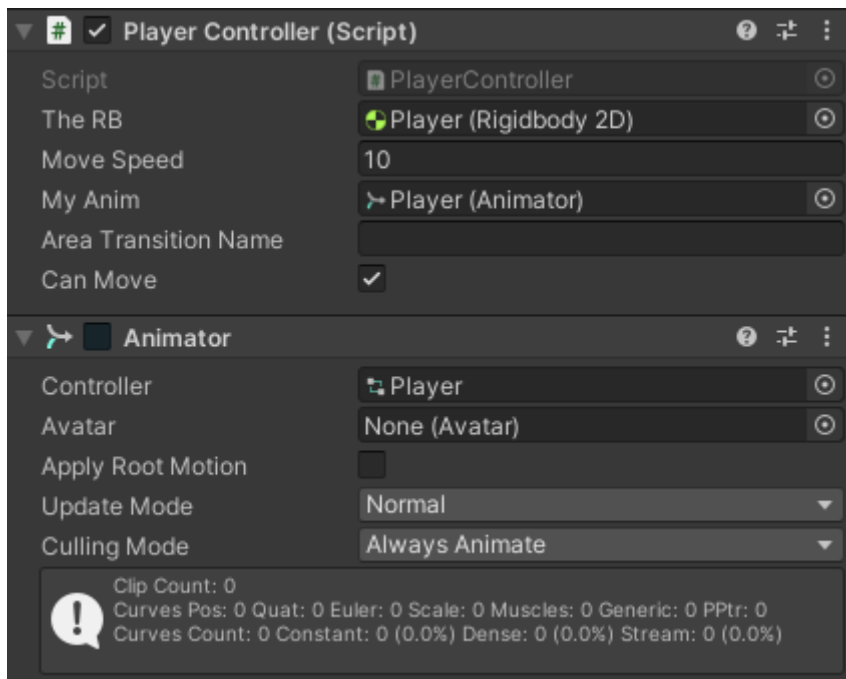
Player Controller (Script)

Script PlayerController
The RB Player (Rigidbody 2D)
Move Speed 10
My Anim Player (Animator)
Area Transition Name
Can Move

Animator

Controller Player
Avatar None (Avatar)
Apply Root Motion
Update Mode Normal
Culling Mode Always Animate

Clip Count: 0
Curves Pos: 0 Quat: 0 Euler: 0 Scale: 0 Muscles: 0 Generic: 0 PPtr: 0
Curves Count: 0 Constant: 0 (0.0%) Dense: 0 (0.0%) Stream: 0 (0.0%)